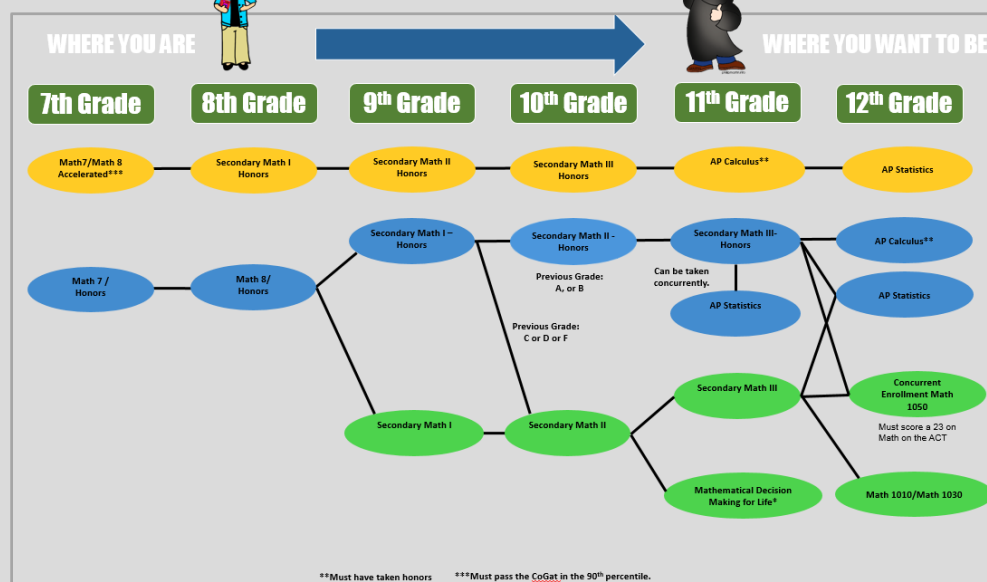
WHERE YOU ARE

WHERE YOU WANT TO BE

7th Grade

8th Grade

9th Grade

10th Grade

11th Grade

12th Grade

Math7/Math 8 Accelerated***

Secondary Math I Honors

Secondary Math II Honors

Secondary Math III Honors

AP Calculus**

AP Statistics

Secondary Math I – Honors

Secondary Math II - Honors

Secondary Math III-Honors

AP Calculus**

Math 7 / Honors

Math 8/ Honors

Previous Grade: A, or B

Can be taken concurrently.

AP Statistics

AP Statistics

Previous Grade: C or D or F

Secondary Math III

Concurrent Enrollment Math 1050

Secondary Math I

Secondary Math II

Must score a 23 on Math on the ACT

Mathematical Decision Making for Life*

Math 1010/Math 1030

**Must have taken honors

***Must pass the CoGat in the 90th percentile.